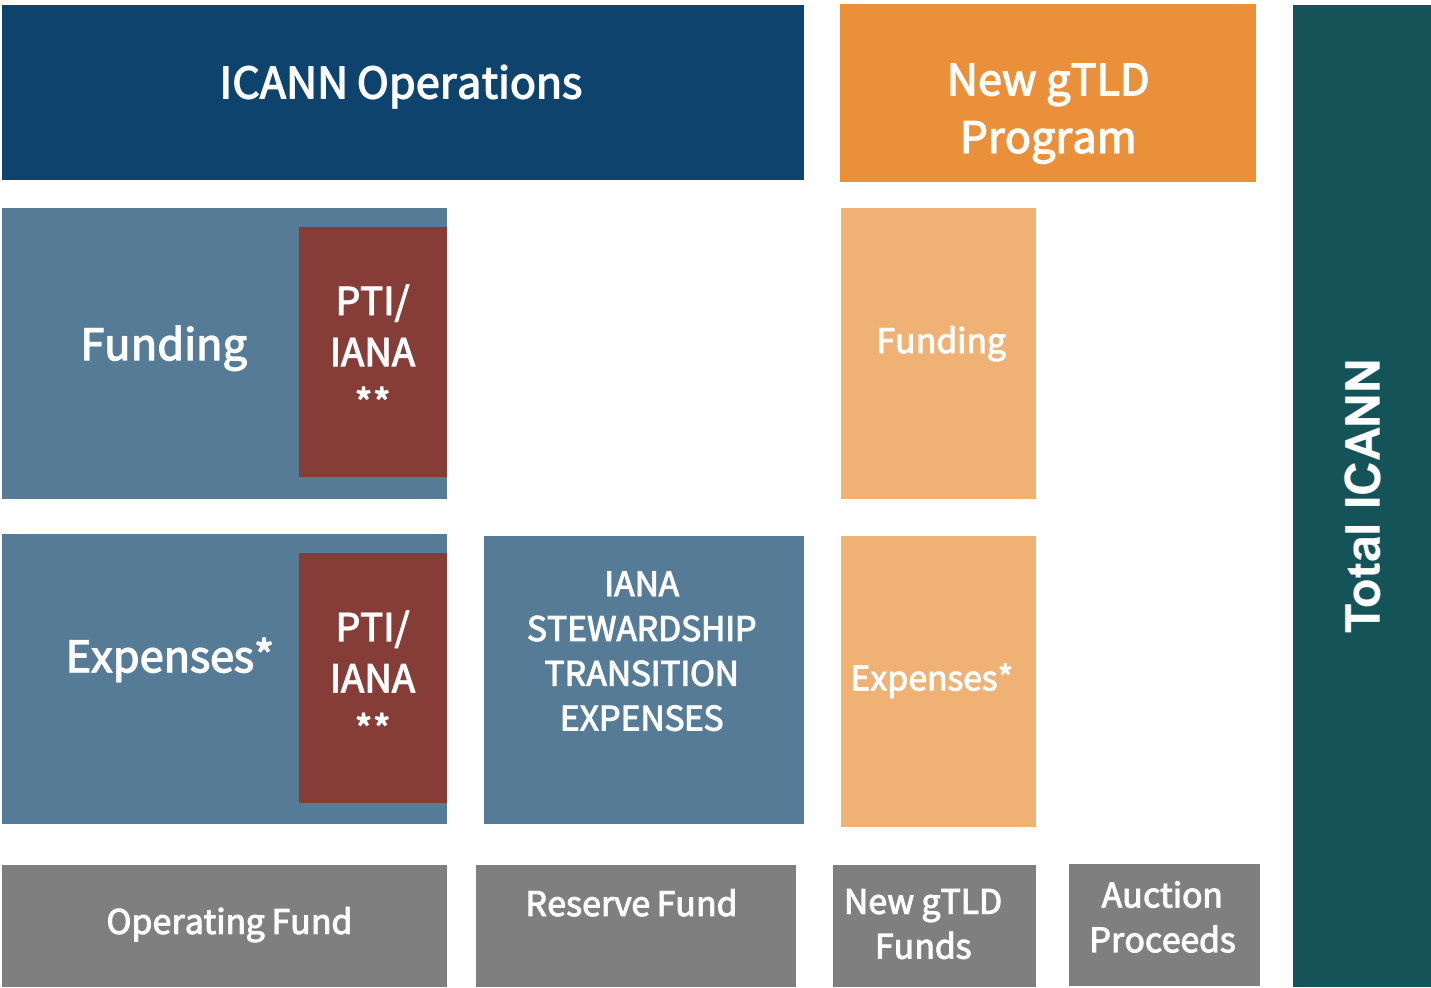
ICANN Operations

New gTLD Program

Total ICANN

Funding

PTI/ IANA **

Funding

Expenses*

PTI/ IANA **

IANA STEWARDSHIP TRANSITION EXPENSES

Expenses*

Operating Fund

Reserve Fund

New gTLD Funds

Auction Proceeds